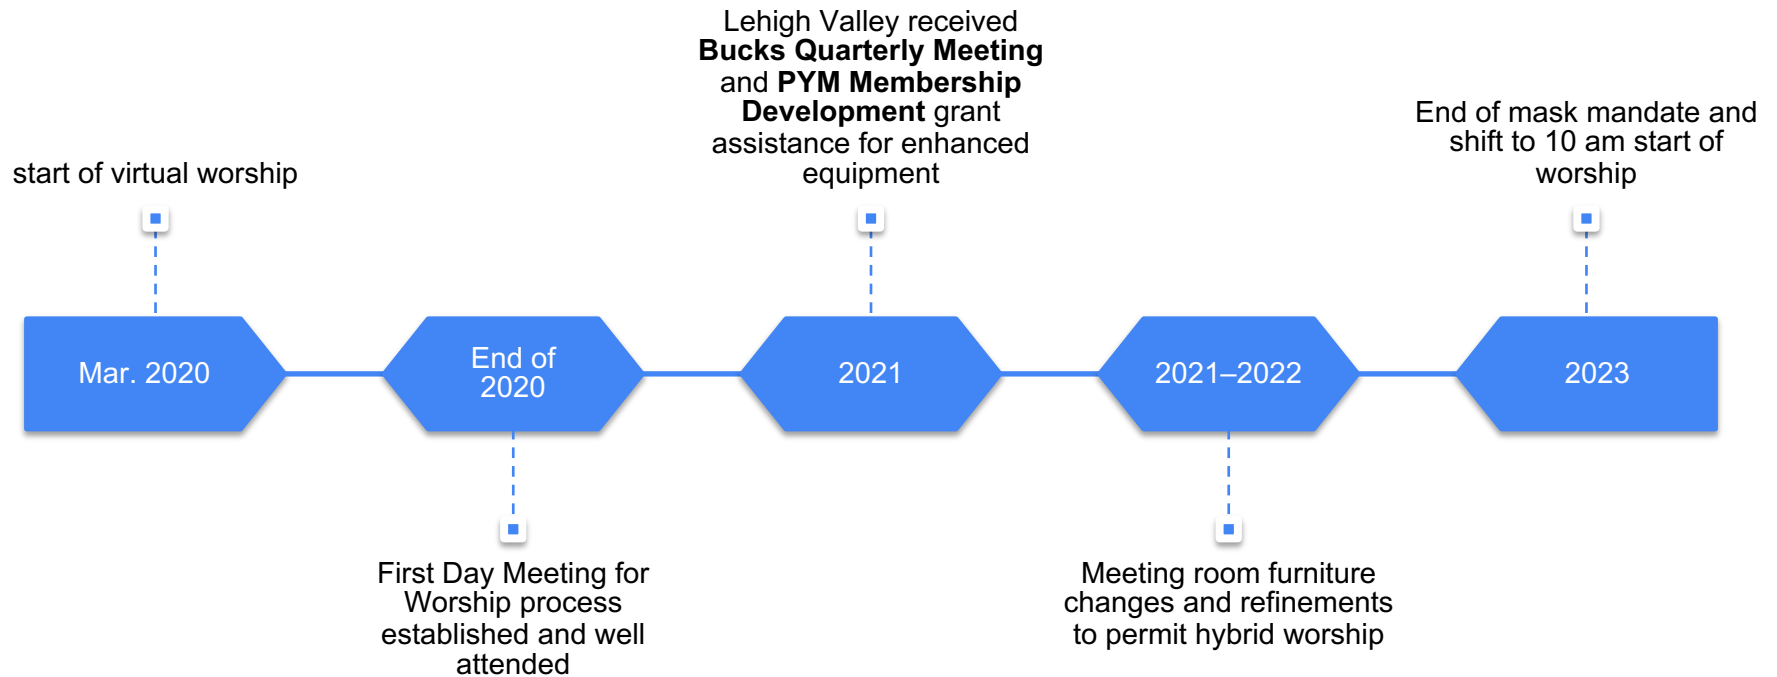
start of virtual worship

Mar. 2020

End of 2020

First Day Meeting for Worship process established and well attended

Lehigh Valley received **Bucks Quarterly Meeting** and **PYM Membership Development** grant assistance for enhanced equipment

2021

2021–2022

Meeting room furniture changes and refinements to permit hybrid worship

End of mask mandate and shift to 10 am start of worship

2023